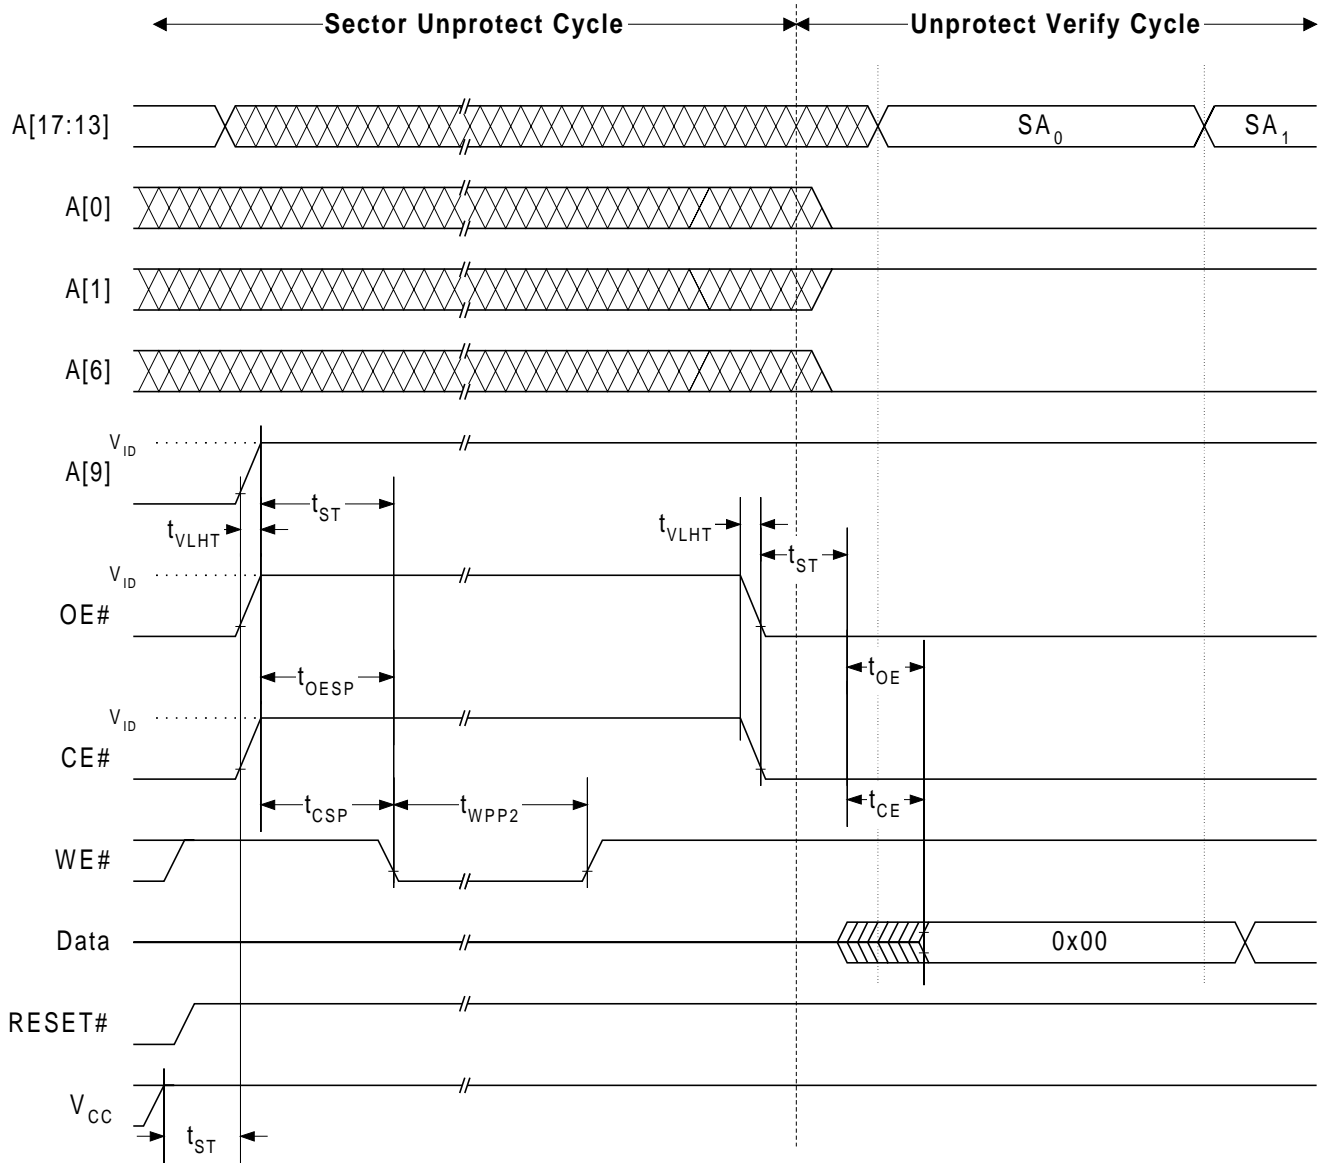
Sector Unprotect Cycle

Unprotect Verify Cycle

A[17:13]

$SA_0$

$SA_1$

A[0]

A[1]

A[6]

$V_{ID}$

A[9]

$t_{VLHT}$

$t_{ST}$

$t_{VLHT}$

$t_{ST}$

$V_{ID}$

OE#

$t_{OESP}$

$t_{OE}$

$V_{ID}$

CE#

$t_{CSP}$

$t_{WPP2}$

$t_{CE}$

WE#

Data

0x00

RESET#

$V_{CC}$

$t_{ST}$